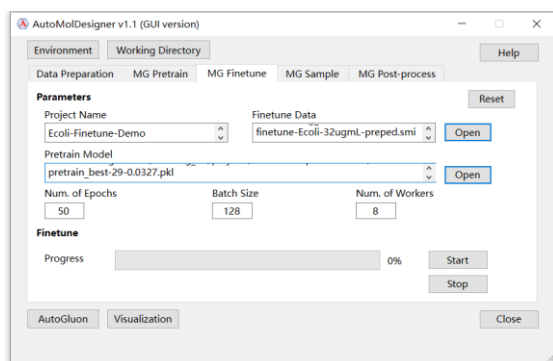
AutoMolDesigner v1.1 (GUI version)

Environment
Working Directory
Help

Data Preparation
MG Pretrain
MG Finetune
MG Sample
MG Post-process

Parameters
Reset

Project Name
Ecoli-Finetune-Demo

Finetune Data
finetune-Ecoli-32ugmL-preped.smi
Open

Pretrain Model
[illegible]
pretrain_best-29-0.0327.pkl
Open

Num. of Epochs
50

Batch Size
128

Num. of Workers
8

Finetune

Progress
0%
Start
Stop

AutoGluon
Visualization
Close